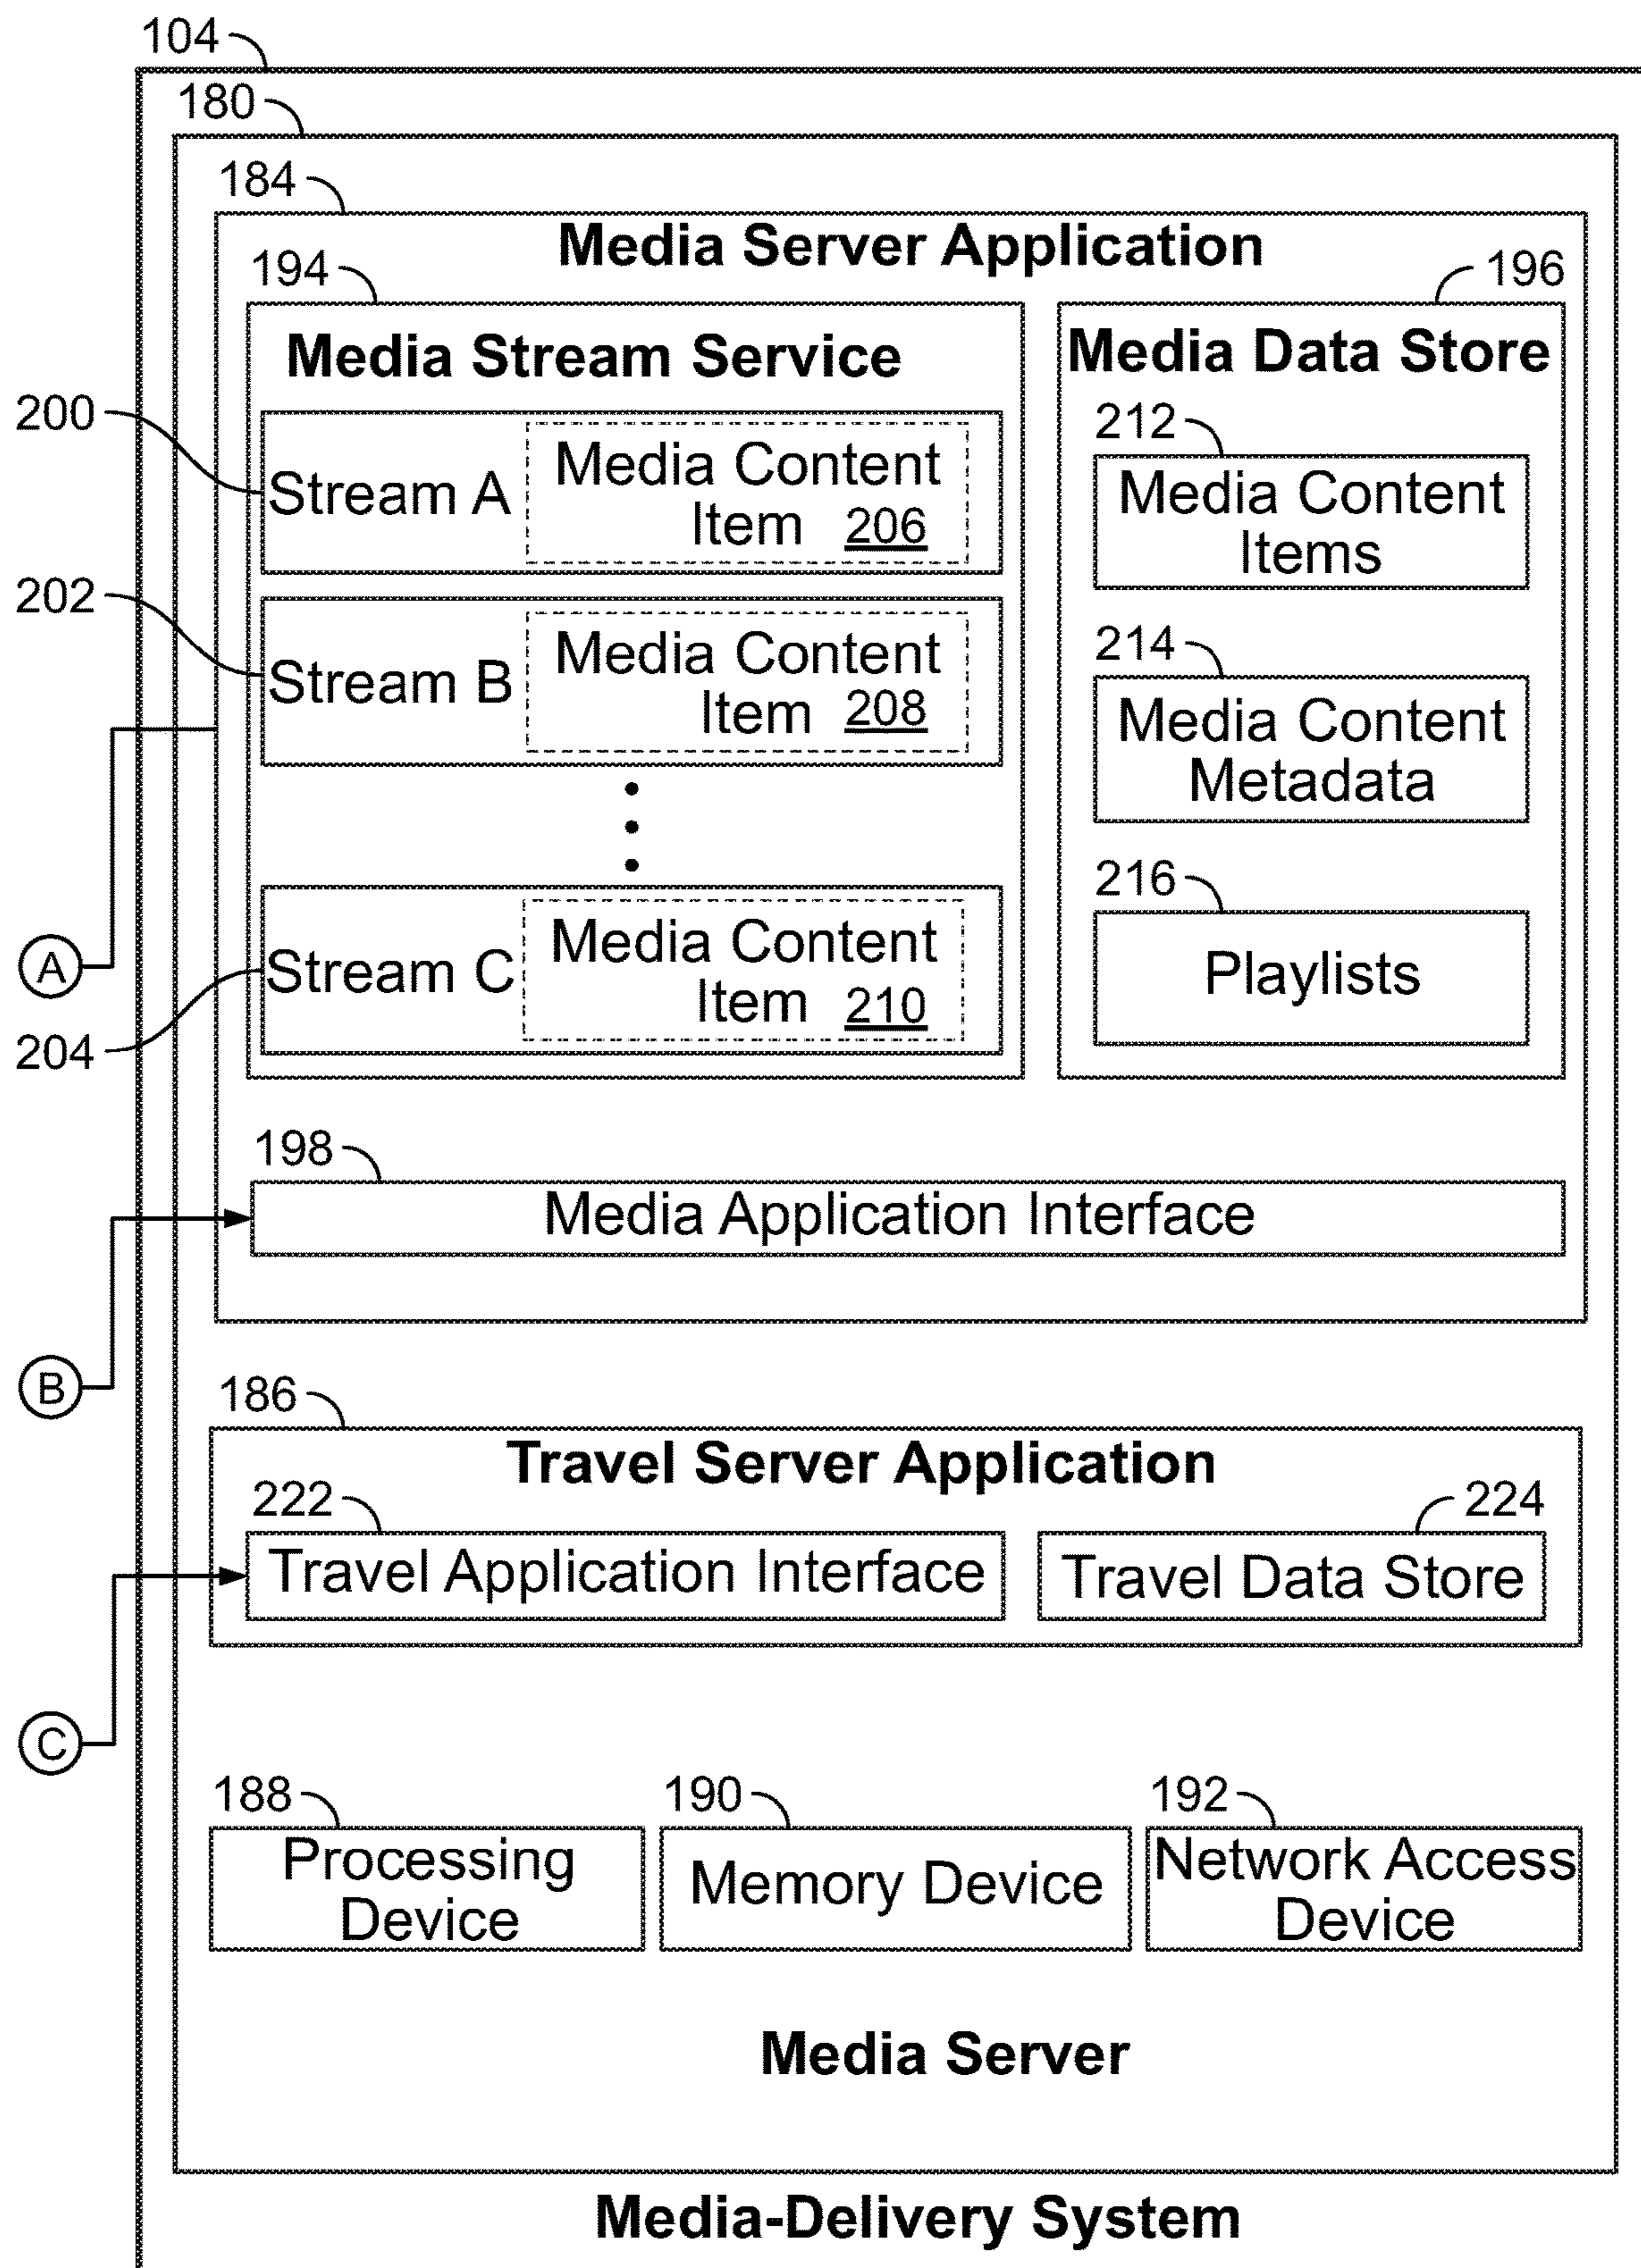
104

180

184

Media Server Application

194

196

Media Stream Service

Media Data Store

200

Stream A

Media Content Item 206

212

Media Content Items

202

Stream B

Media Content Item 208

214

Media Content Metadata

A

216

Stream C

Media Content Item 210

Playlists

204

198

Media Application Interface

B

186

Travel Server Application

222

224

Travel Application Interface

Travel Data Store

C

188

190

192

Processing Device

Memory Device

Network Access Device

Media Server

Media-Delivery System